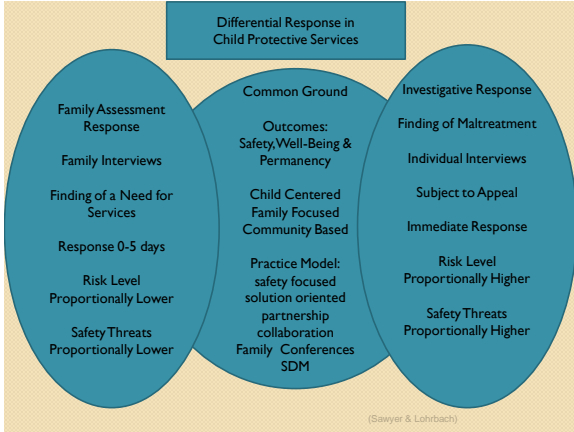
Differential Response in Child Protective Services

Family Assessment Response

Family Interviews

Finding of a Need for Services

Response 0-5 days

Risk Level Proportionally Lower

Safety Threats Proportionally Lower

Common Ground

Outcomes: Safety, Well-Being & Permanency

Child Centered Family Focused Community Based

Practice Model: safety focused solution oriented partnership collaboration Family Conferences SDM

Investigative Response

Finding of Maltreatment

Individual Interviews

Subject to Appeal

Immediate Response

Risk Level Proportionally Higher

Safety Threats Proportionally Higher

(Sawyer & Lohrbach)